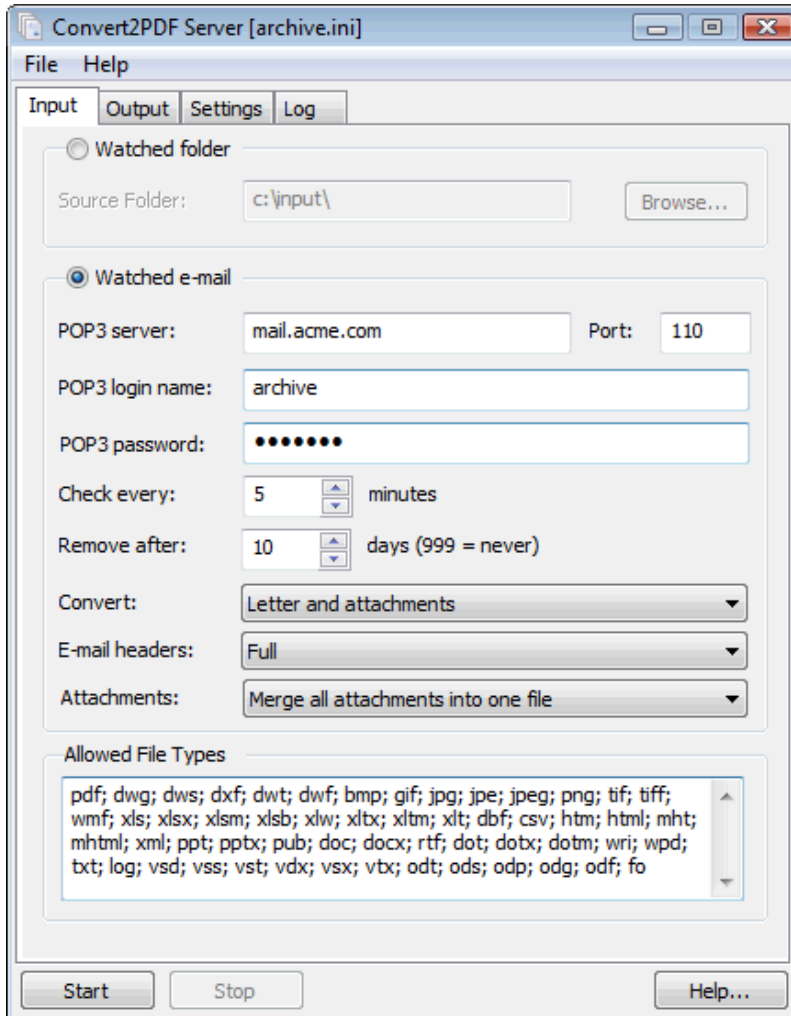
Convert2PDF Server [archive.ini]

File Help

Input Output Settings Log

Watched folder

Source Folder: c:\input\ Browse...

Watched e-mail

POP3 server: mail.acme.com Port: 110

POP3 login name: archive

POP3 password: •••••••

Check every: 5 minutes

Remove after: 10 days (999 = never)

Convert: Letter and attachments

E-mail headers: Full

Attachments: Merge all attachments into one file

Allowed File Types

pdf; dwg; dws; dxf; dwt; dwf; bmp; gif; jpg; jpe; jpeg; png; tif; tiff; wmf; xls; xlsx; xlsm; xlsb; xlw; xltx; xltm; xlt; dbf; csv; htm; html; mht; mhtml; xml; ppt; pptx; pub; doc; docx; rtf; dot; dotx; dotm; wri; wpd; txt; log; vsd; vss; vst; vdx; vsx; vtx; odt; ods; odp; odg; odf; fo

Start Stop Help...